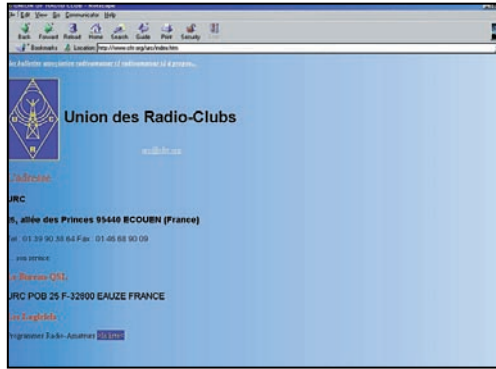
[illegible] - Netscape
File Edit View Go Communicator Help
Back Forward Reload Home Search Guide Print Security Stop
Bookmarks Location: http://www.chr.org/urc/index.htm

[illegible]

Union des Radio-Clubs

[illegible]

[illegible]

URC

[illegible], allée des Princes 95440 ECOUEN (France)

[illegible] : 01 39 90 38 64 Fax : 01 46 68 90 09

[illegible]

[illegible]

URC POB 25 F-32800 EAUZE FRANCE

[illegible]

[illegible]rogrammer Radio-Amateur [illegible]